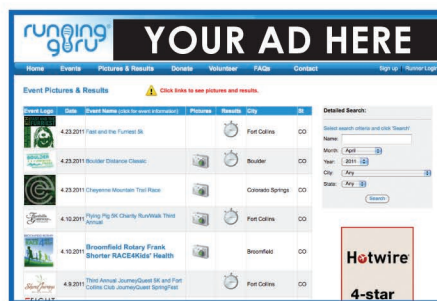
running guru®

YOUR AD HERE

Home Events Pictures & Results Donate Volunteer FAQs Contact

Sign up | Runner Login

Event Pictures & Results

Click links to see pictures and results.

| Event Logo | Date | Event Name (click for event information) | Pictures | Results | City | St |
|---|---|---|---|---|---|---|
| | 4.23.2011 | Fast and the Furriest 5k | | | Fort Collins | CO |
| | 4.23.2011 | Boulder Distance Classic | | | Boulder | CO |
| | 4.23.2011 | Cheyenne Mountain Trail Race | | | Colorado Springs | CO |
| | 4.10.2011 | Flying Pig 5K Charity Run/Walk Third Annual | | | Fort Collins | CO |
| | 4.10.2011 | Broomfield Rotary Frank Shorter RACE4Kids' Health | | | Broomfield | CO |
| | 4.9.2011 | Third Annual JourneyQuest 5K and Fort Collins Club JourneyQuest SpringFest | | | Fort Collins | CO |

Detailed Search:

Select search criteria and click 'Search'

Name:

Month: April

Year: 2011

City: Any

State: Any

Search

Hotwire

4-star